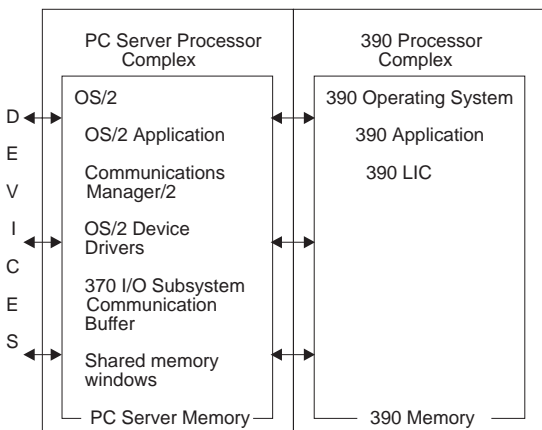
PC Server Processor Complex

390 Processor Complex

D
E
V
I
C
E
S

OS/2

OS/2 Application

Communications Manager/2

OS/2 Device Drivers

370 I/O Subsystem Communication Buffer

Shared memory windows

PC Server Memory

390 Operating System

390 Application

390 LIC

390 Memory